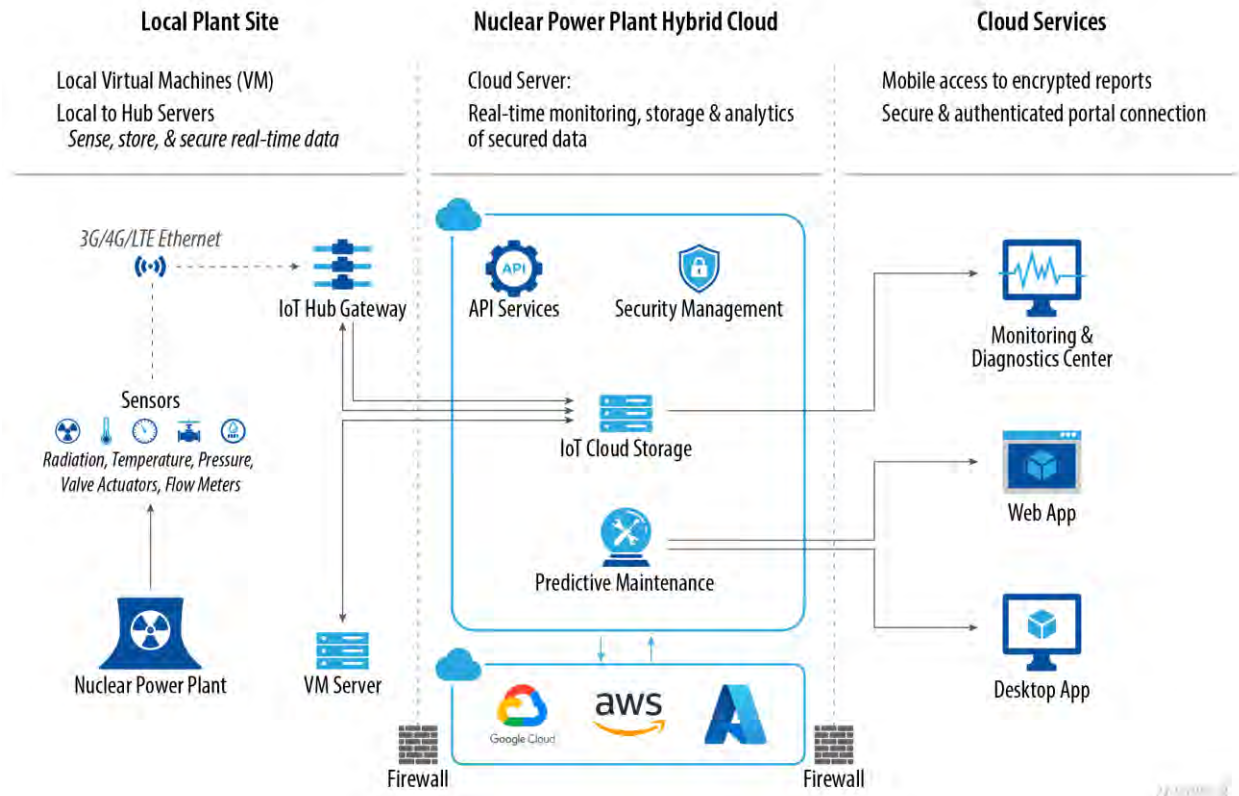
Local Plant Site

Local Virtual Machines (VM)
Local to Hub Servers
Sense, store, & secure real-time data

Nuclear Power Plant Hybrid Cloud

Cloud Server:
Real-time monitoring, storage & analytics of secured data

Cloud Services

Mobile access to encrypted reports
Secure & authenticated portal connection

3G/4G/LTE Ethernet

IoT Hub Gateway

Sensors
Radiation, Temperature, Pressure, Valve Actuators, Flow Meters

Nuclear Power Plant

VM Server

API
API Services

Security Management

IoT Cloud Storage

Predictive Maintenance

Google Cloud

aws

Firewall

Firewall

Monitoring & Diagnostics Center

Web App

Desktop App

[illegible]